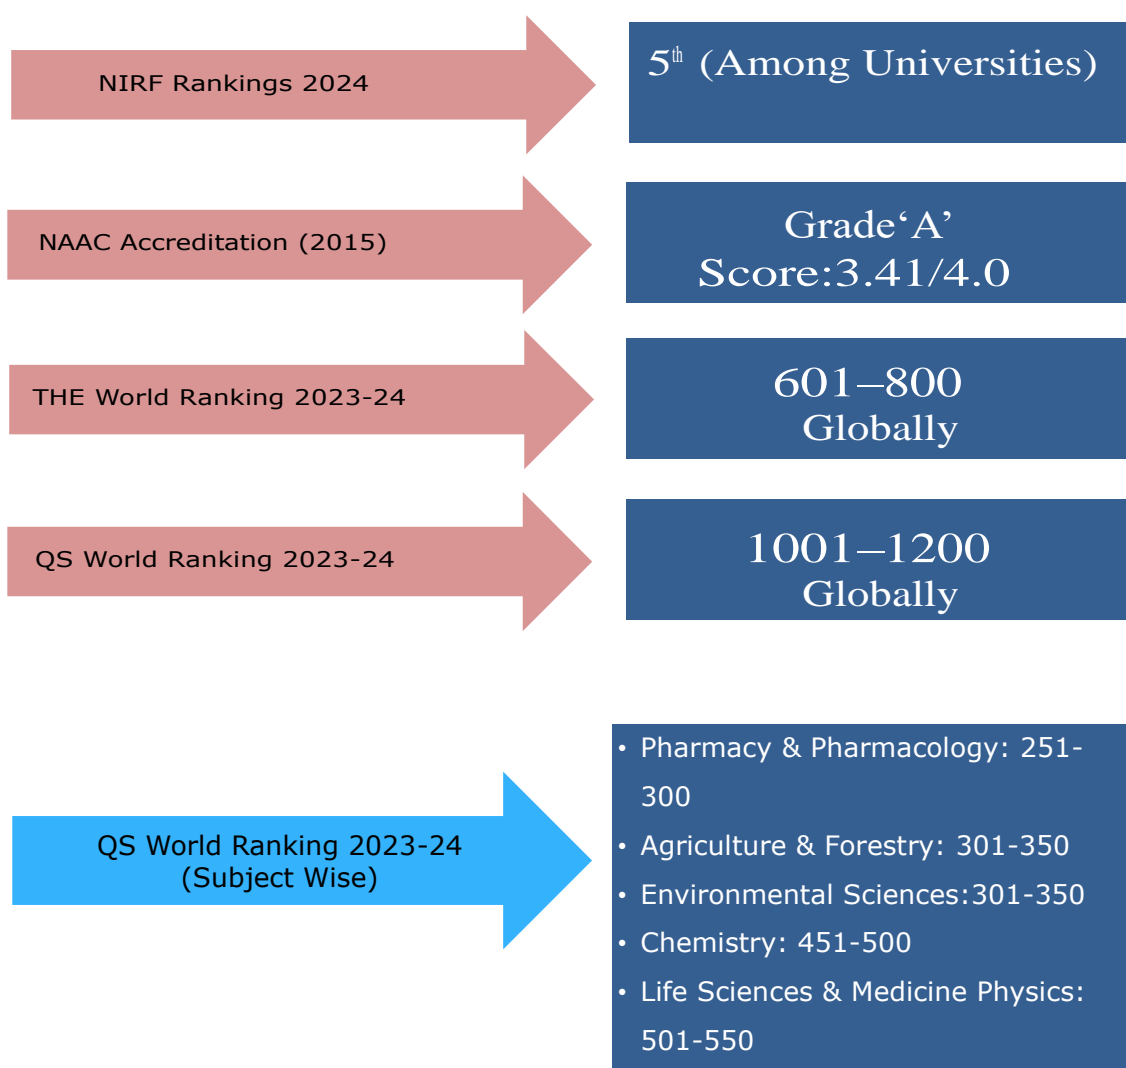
NIRF Rankings 2024

$5^{th}$ (Among Universities)

NAAC Accreditation (2015)

Grade‘A’
Score:3.41/4.0

THE World Ranking 2023-24

601–800
Globally

QS World Ranking 2023-24

1001–1200
Globally

QS World Ranking 2023-24
(Subject Wise)

• Pharmacy & Pharmacology: 251-300
• Agriculture & Forestry: 301-350
• Environmental Sciences:301-350
• Chemistry: 451-500
• Life Sciences & Medicine Physics: 501-550